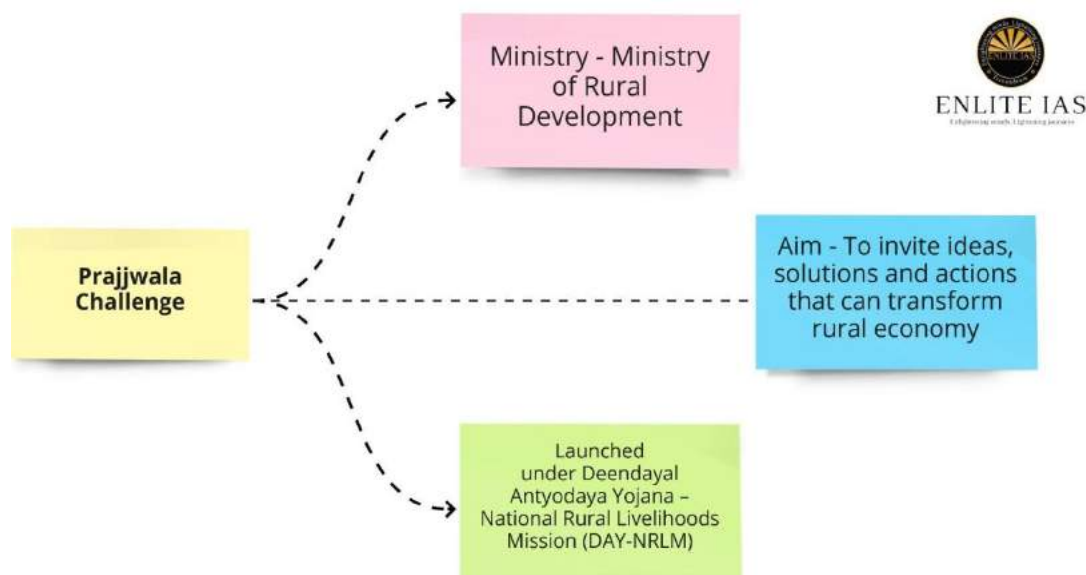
Ministry - Ministry of Rural Development

ENLITE IAS
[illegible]

Prajjwala Challenge

Aim - To invite ideas, solutions and actions that can transform rural economy

Launched under Deendayal Antyodaya Yojana – National Rural Livelihoods Mission (DAY-NRLM)